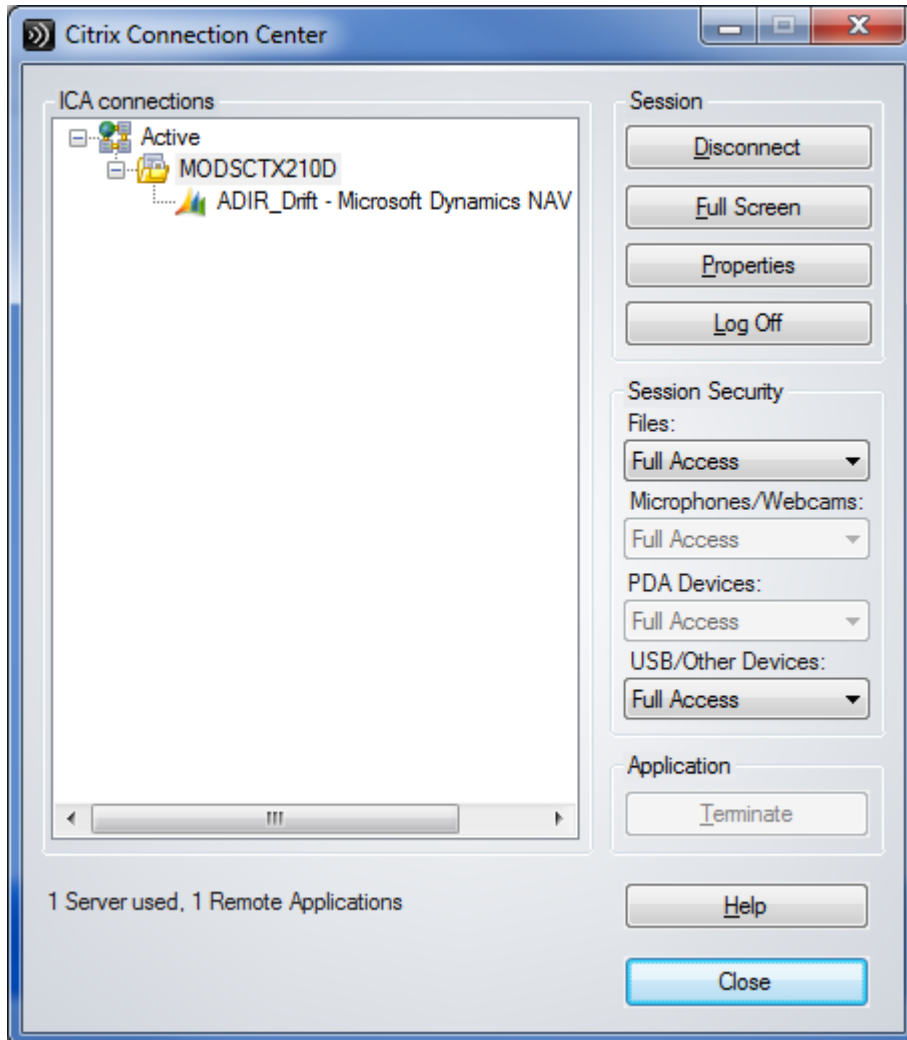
Citrix Connection Center

ICA connections

Active

MODSCTX210D

ADIR_Drift - Microsoft Dynamics NAV

Session

Disconnect

Full Screen

Properties

Log Off

Session Security

Files:

Full Access

Microphones/Webcams:

Full Access

PDA Devices:

Full Access

USB/Other Devices:

Full Access

Application

Terminate

1 Server used, 1 Remote Applications

Help

Close